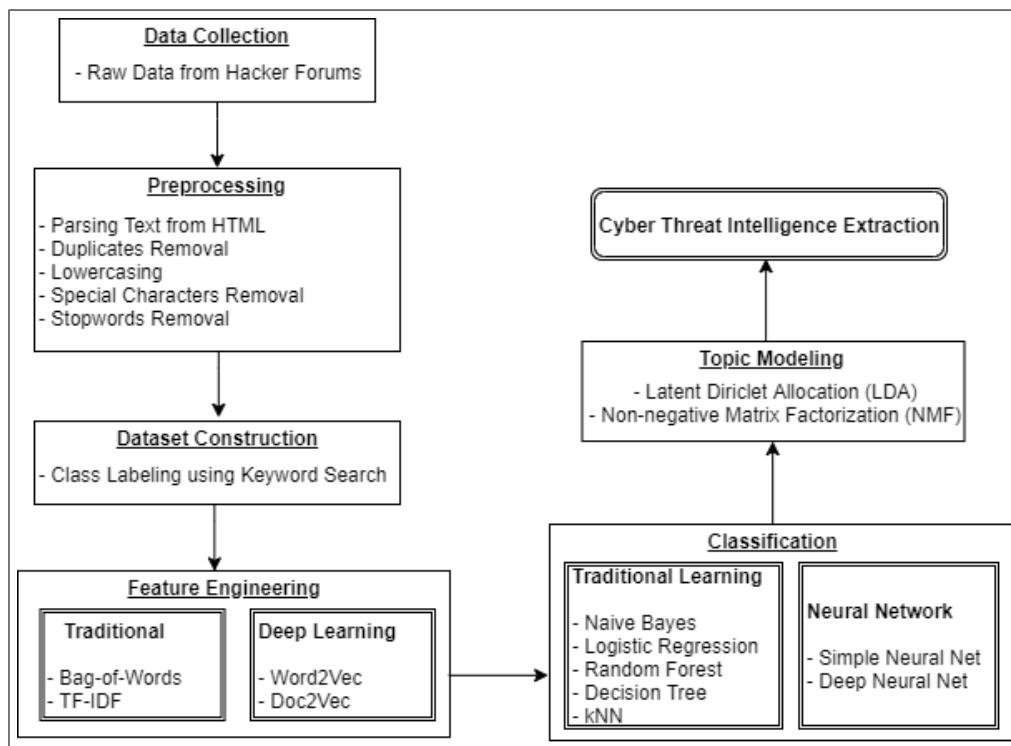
Data Collection

- Raw Data from Hacker Forums

Preprocessing

- Parsing Text from HTML
- Duplicates Removal
- Lowercasing
- Special Characters Removal
- Stopwords Removal

Dataset Construction

- Class Labeling using Keyword Search

Feature Engineering

Traditional

- Bag-of-Words
- TF-IDF

Deep Learning

- Word2Vec
- Doc2Vec

Classification

Traditional Learning

- Naive Bayes
- Logistic Regression
- Random Forest
- Decision Tree
- kNN

Neural Network

- Simple Neural Net
- Deep Neural Net

Topic Modeling

- Latent Diriclet Allocation (LDA)
- Non-negative Matrix Factorization (NMF)

Cyber Threat Intelligence Extraction